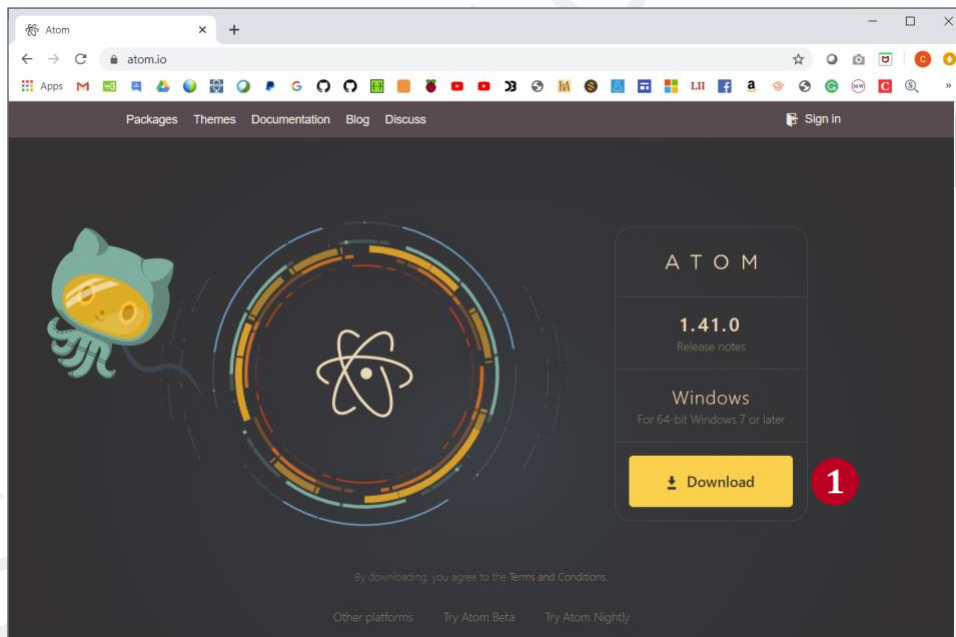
Atom
atom.io
Apps
Packages Themes Documentation Blog Discuss
Sign in
ATOM
1.41.0
Release notes
Windows
For 64-bit Windows 7 or later
Download
1
By downloading, you agree to the Terms and Conditions.
Other platforms Try Atom Beta Try Atom Nightly